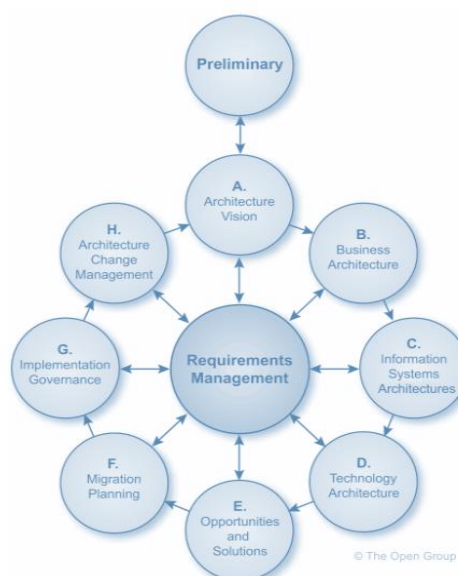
Preliminary

A.
Architecture
Vision

B.
Business
Architecture

C.
Information
Systems
Architectures

D.
Technology
Architecture

E.
Opportunities
and
Solutions

F.
Migration
Planning

G.
Implementation
Governance

H.
Architecture
Change
Management

Requirements
Management

© The Open Group